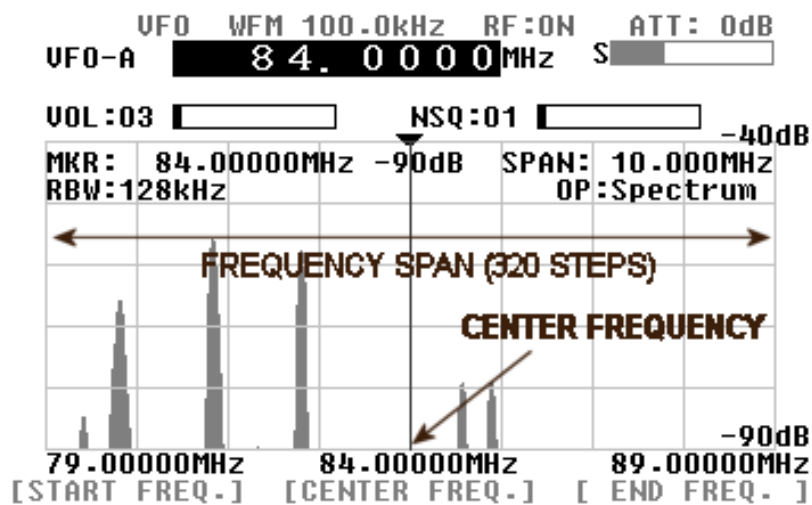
VFO WFM 100.0kHz RF:ON ATT: 0dB
VFO-A 84.0000MHz S

VOL:03 NSQ:01 -40dB
MKR: 84.00000MHz -90dB SPAN: 10.000MHz
RBW:128kHz OP:Spectrum

FREQUENCY SPAN (320 STEPS)

CENTER FREQUENCY

-90dB
79.00000MHz 84.00000MHz 89.00000MHz
[START FREQ.] [CENTER FREQ.] [ END FREQ. ]